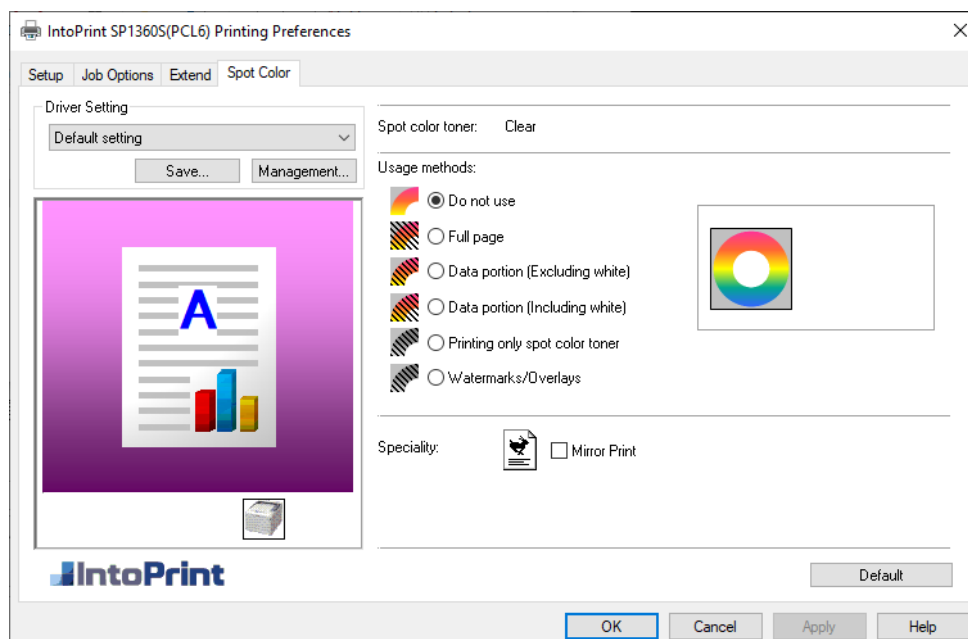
IntoPrint SP1360S(PCL6) Printing Preferences

Setup | Job Options | Extend | Spot Color

Driver Setting
Default setting
Save...
Management...

A

IntoPrint

Spot color toner: Clear

Usage methods:
Do not use
Full page
Data portion (Excluding white)
Data portion (Including white)
Printing only spot color toner
Watermarks/Overlays

Speciality:
Mirror Print

Default

OK
Cancel
Apply
Help